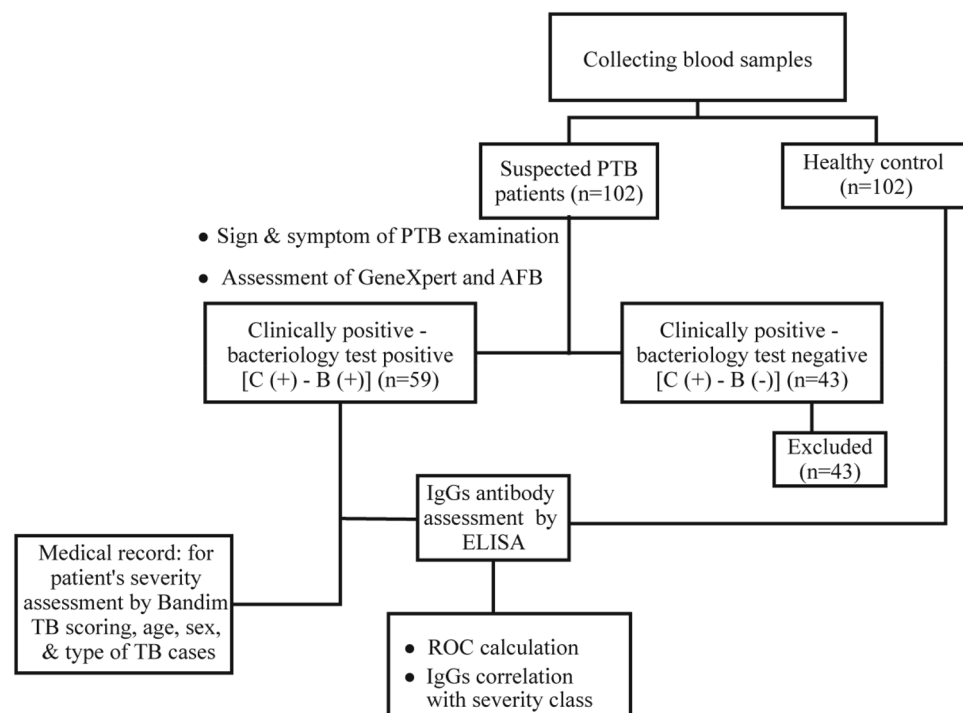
Collecting blood samples

Suspected PTB patients (n=102)

Healthy control (n=102)

- Sign & symptom of PTB examination
- Assessment of GeneXpert and AFB

Clinically positive - bacteriology test positive [C (+) - B (+)] (n=59)

Clinically positive - bacteriology test negative [C (+) - B (-)] (n=43)

Excluded (n=43)

IgGs antibody assessment by ELISA

Medical record: for patient's severity assessment by Bandim TB scoring, age, sex, & type of TB cases

- ROC calculation
- IgGs correlation with severity class